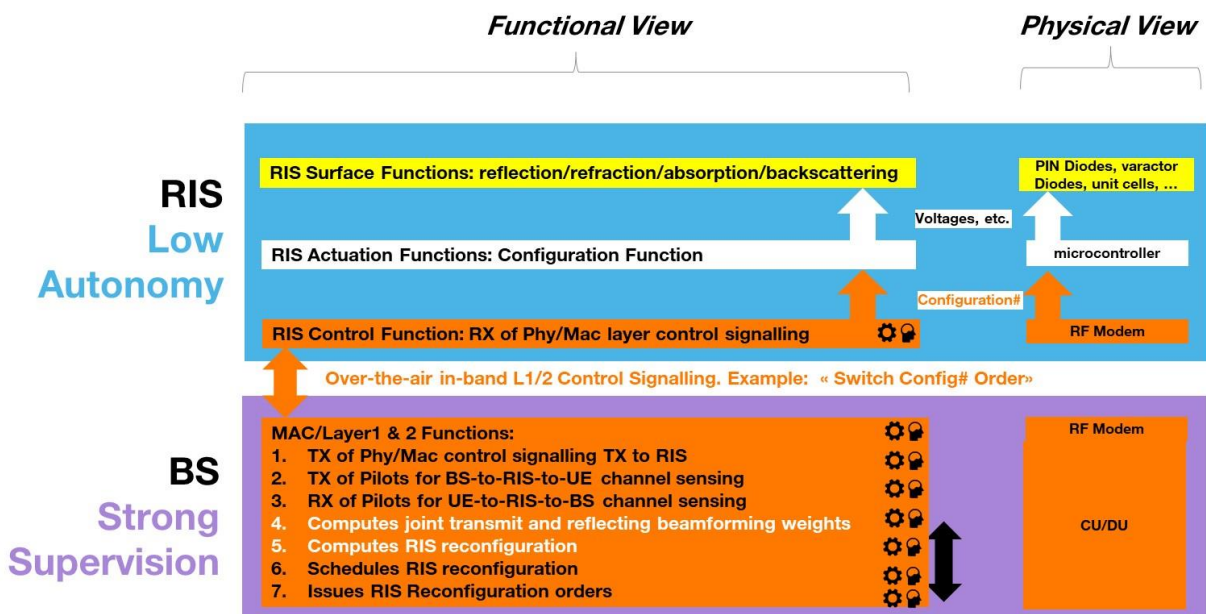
Functional View

Physical View

RIS
Low
Autonomy

RIS Surface Functions: reflection/refraction/absorption/backscattering

PIN Diodes, varactor Diodes, unit cells, ...

Voltages, etc.

RIS Actuation Functions: Configuration Function

microcontroller

Configuration#

RIS Control Function: RX of Phy/Mac layer control signalling

RF Modem

Over-the-air in-band L1/2 Control Signalling. Example: « Switch Config# Order»

BS
Strong
Supervision

MAC/Layer1 & 2 Functions:
1. TX of Phy/Mac control signalling TX to RIS
2. TX of Pilots for BS-to-RIS-to-UE channel sensing
3. RX of Pilots for UE-to-RIS-to-BS channel sensing
4. Computes joint transmit and reflecting beamforming weights
5. Computes RIS reconfiguration
6. Schedules RIS reconfiguration
7. Issues RIS Reconfiguration orders

RF Modem

CU/DU